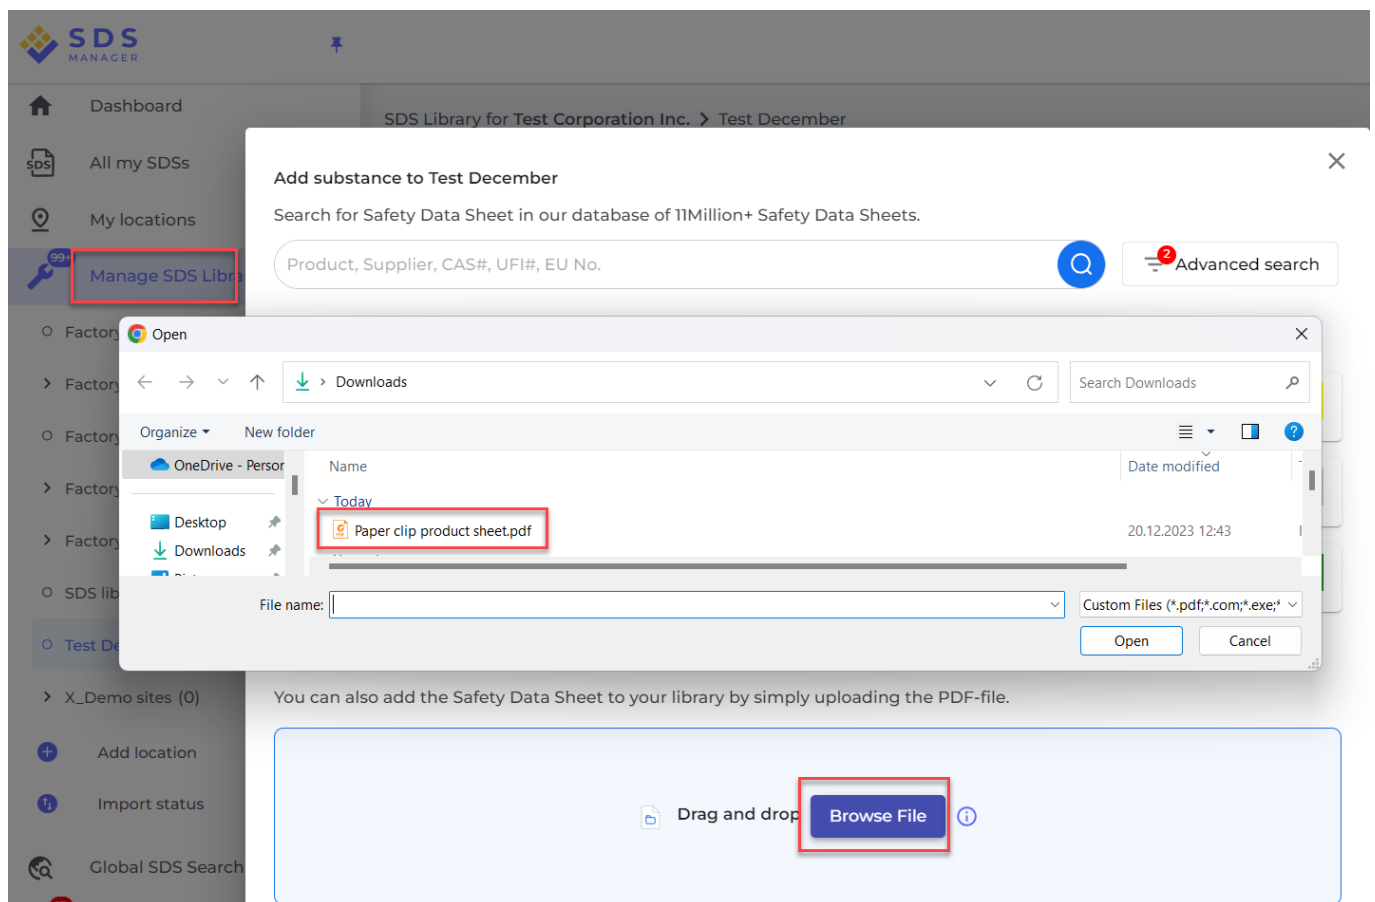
SDS MANAGER

Dashboard

All my SDSs

My locations

99+

Manage SDS Libra

Factory

Factory

Factory

Factory

Factory

SDS lib

Test De

X_Demo sites (0)

Add location

Import status

Global SDS Search

SDS Library for Test Corporation Inc. > Test December

Add substance to Test December

Search for Safety Data Sheet in our database of 11Million+ Safety Data Sheets.

Product, Supplier, CAS#, UFI#, EU No.

2

Advanced search

Open

Downloads

Search Downloads

Organize

New folder

OneDrive - Persor

Desktop

Downloads

Name

Date modified

Today

Paper clip product sheet.pdf

20.12.2023 12:43

File name:

Custom Files (*.pdf;*.com;*.exe;*

Open

Cancel

You can also add the Safety Data Sheet to your library by simply uploading the PDF-file.

Drag and drop

Browse File